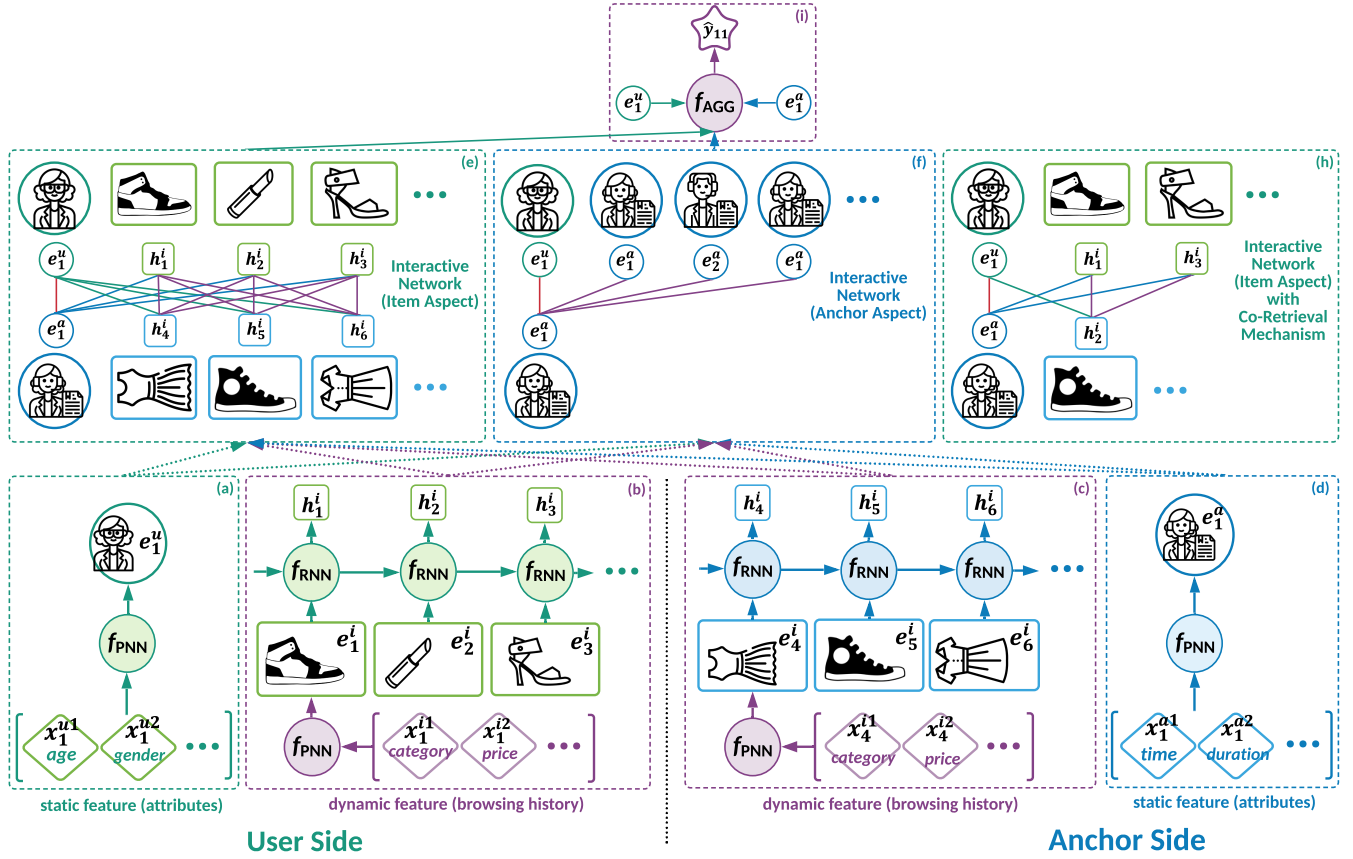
(i)

$\hat{y}_{11}$

$e_1^u$ $f_{\text{AGG}}$ $e_1^a$

(e)

$e_1^u$ $h_1^i$ $h_2^i$ $h_3^i$

Interactive Network (Item Aspect)

$e_1^a$ $h_4^i$ $h_5^i$ $h_6^i$

(f)

$e_1^u$ $e_1^a$ $e_2^a$ $e_1^a$

Interactive Network (Anchor Aspect)

$e_1^a$

(h)

$e_1^u$ $h_1^i$ $h_3^i$

Interactive Network (Item Aspect) with Co-Retrieval Mechanism

$e_1^a$ $h_2^i$

(a)

$e_1^u$

$f_{\text{PNN}}$

$x_1^{u1}$ age $x_1^{u2}$ gender

static feature (attributes)

(b)

$h_1^i$ $h_2^i$ $h_3^i$

$f_{\text{RNN}}$ $f_{\text{RNN}}$ $f_{\text{RNN}}$

$e_1^i$ $e_2^i$ $e_3^i$

$f_{\text{PNN}}$

$x_1^{i1}$ category $x_1^{i2}$ price

dynamic feature (browsing history)

User Side

(c)

$h_4^i$ $h_5^i$ $h_6^i$

$f_{\text{RNN}}$ $f_{\text{RNN}}$ $f_{\text{RNN}}$

$e_4^i$ $e_5^i$ $e_6^i$

$f_{\text{PNN}}$

$x_4^{i1}$ category $x_4^{i2}$ price

dynamic feature (browsing history)

(d)

$e_1^a$

$f_{\text{PNN}}$

$x_1^{a1}$ time $x_1^{a2}$ duration

static feature (attributes)

Anchor Side